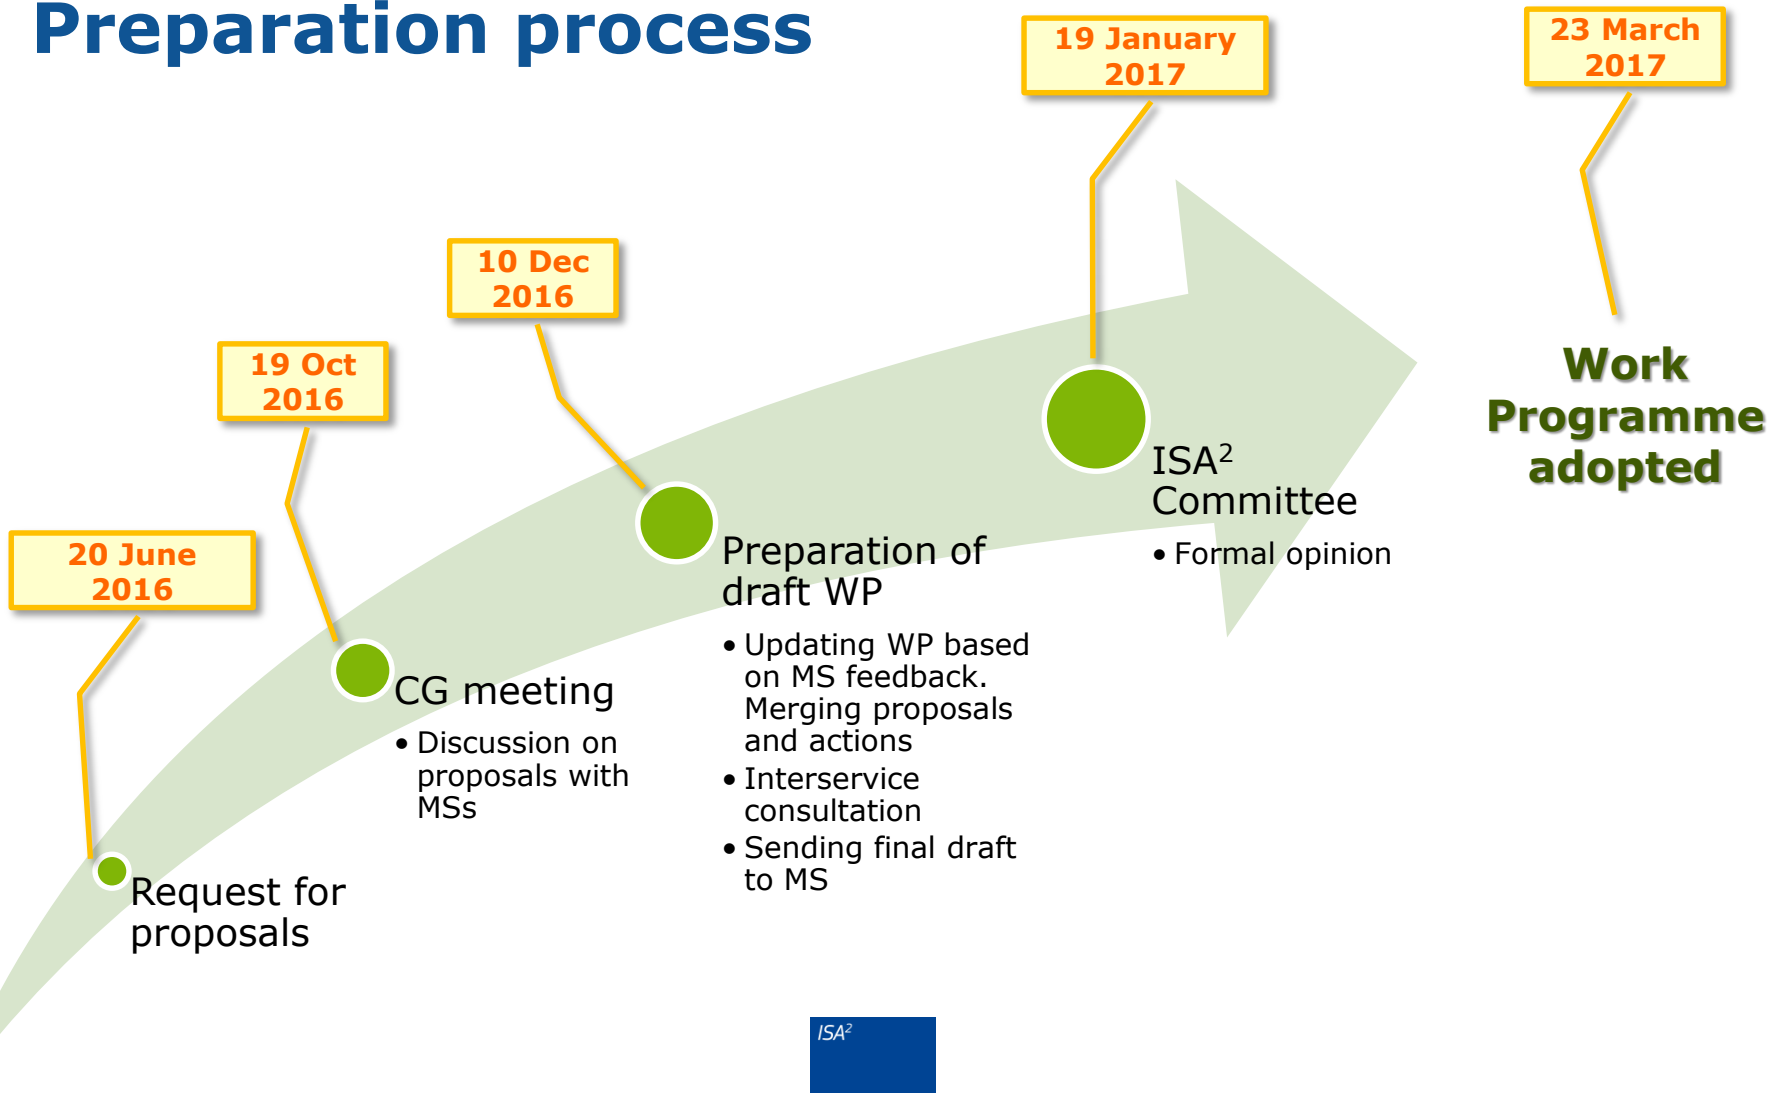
Preparation process

20 June 2016

Request for proposals

19 Oct 2016

CG meeting

• Discussion on proposals with MSs

10 Dec 2016

Preparation of draft WP

• Updating WP based on MS feedback. Merging proposals and actions
• Interservice consultation
• Sending final draft to MS

19 January 2017

ISA$^2$ Committee

• Formal opinion

23 March 2017

Work Programme adopted

ISA$^2$